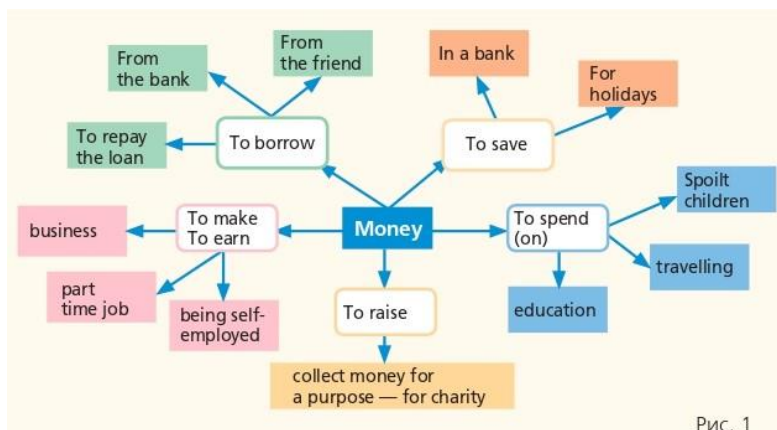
From the bank

From the friend

To repay the loan

To borrow

In a bank

For holidays

To save

business

To make
To earn

Money

To spend (on)

Spoilt children

travelling

part time job

being self-employed

To raise

education

collect money for a purpose — for charity

Рис. 1